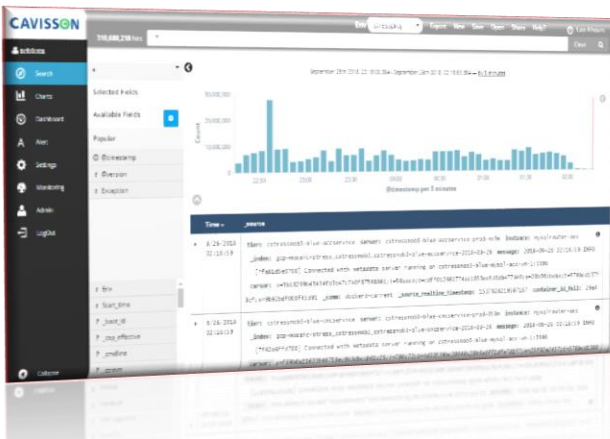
CAVISSON

Env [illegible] Export New Save Open Share Help? Last 15 hours

119,680,210 hits

Clear Q

Search
Charts
Dashboard
Alert
Settings
Monitoring
Admin
LogOut

Selected Fields
Available Fields
Popular
@timestamp
@version
Exception

September 25th 2018, 22:18:05.894 - September 26th 2018, 22:18:05.894 — by 5 minutes

50,000,000
Count
10,000,000
0

@timestamp per 5 minutes

Time _source

9-26-2018 22:16:19
tier: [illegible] server: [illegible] instance: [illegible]
_index: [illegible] message: 2018-09-26 22:16:19 INFO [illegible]
Connected with metadata server running on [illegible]
server: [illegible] _type: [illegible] _source_realtime_timestamp: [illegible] container_id_full: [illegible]

9-26-2018 22:16:19
tier: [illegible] server: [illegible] instance: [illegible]
_index: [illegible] message: 2018-09-26 22:16:19 INFO
Connected with metadata server running on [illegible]

file
Start_time
_Event_id
_cxp_effective
_predline

Collapse